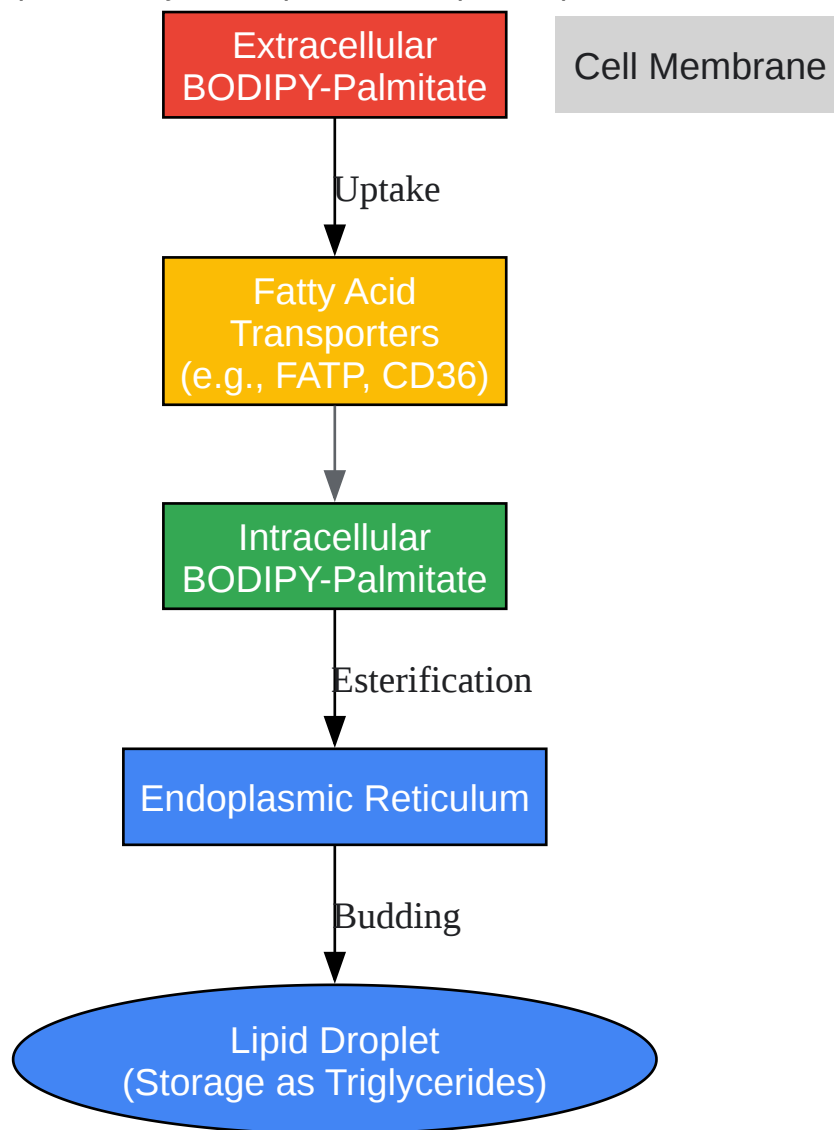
Extracellular BODIPY-Palmitate

Cell Membrane

Uptake

Fatty Acid Transporters (e.g., FATP, CD36)

Intracellular BODIPY-Palmitate

Esterification

Endoplasmic Reticulum

Budding

Lipid Droplet (Storage as Triglycerides)